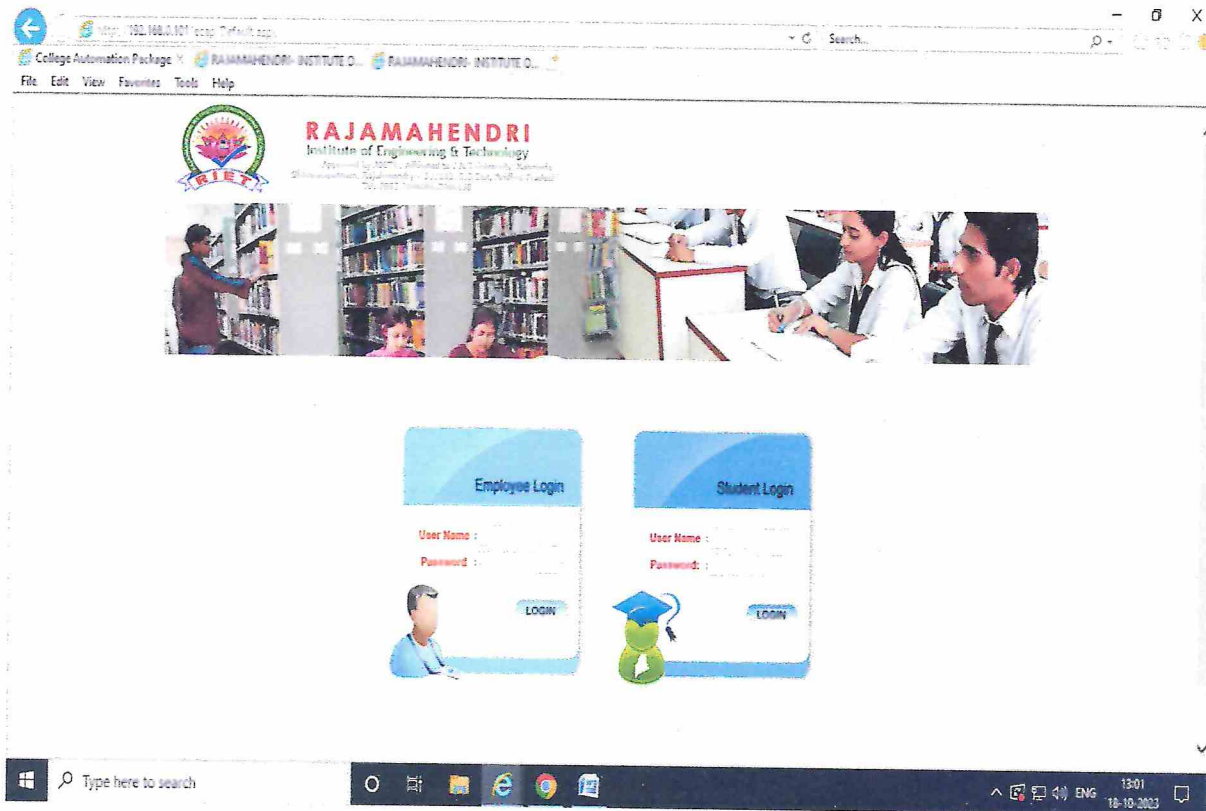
http://192.168.0.101/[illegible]/Default.aspx
Search...
College Automation Package ×
RAJAMAHENDRI- INSTITUTE O...
RAJAMAHENDRI- INSTITUTE O...
File Edit View Favorites Tools Help

RIET
RAJAMAHENDRI
Institute of Engineering & Technology
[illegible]

Employee Login
User Name :
Password :
LOGIN

Student Login
User Name :
Password:
LOGIN

Type here to search
ENG
13:01
18-10-2023